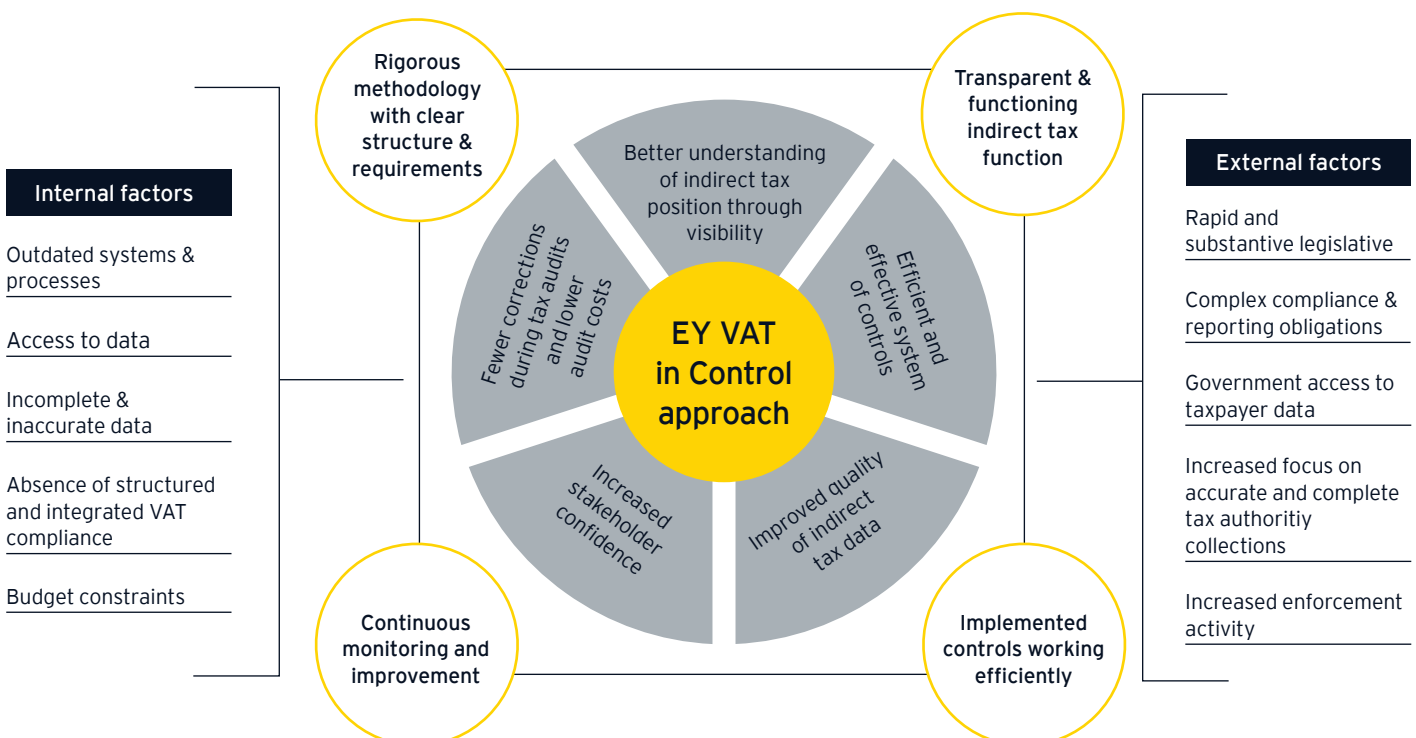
Internal factors

Outdated systems & processes

Access to data

Incomplete & inaccurate data

Absence of structured and integrated VAT compliance

Budget constraints

Rigorous methodology with clear structure & requirements

Transparent & functioning indirect tax function

Continuous monitoring and improvement

Implemented controls working efficiently

Better understanding of indirect tax position through visibility

Efficient and effective system of controls

Improved quality of indirect tax data

Increased stakeholder confidence

Fewer corrections during tax audits and lower audit costs

EY VAT in Control approach

External factors

Rapid and substantive legislative

Complex compliance & reporting obligations

Government access to taxpayer data

Increased focus on accurate and complete tax authoritiy collections

Increased enforcement activity